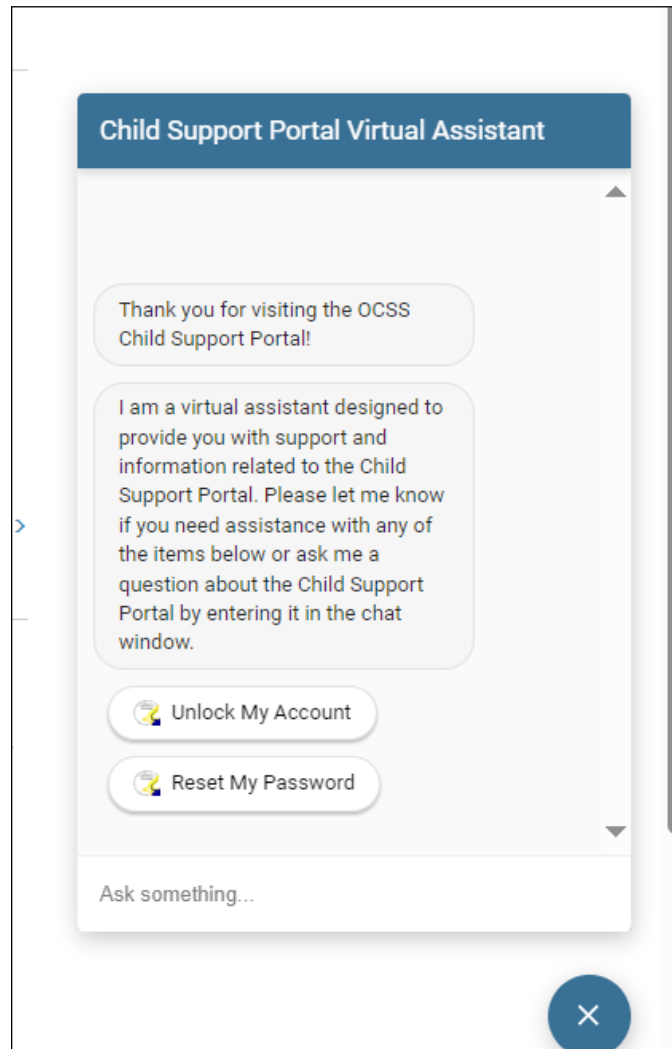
Child Support Portal Virtual Assistant

Thank you for visiting the OCSS Child Support Portal!

I am a virtual assistant designed to provide you with support and information related to the Child Support Portal. Please let me know if you need assistance with any of the items below or ask me a question about the Child Support Portal by entering it in the chat window.

Unlock My Account

Reset My Password

Ask something...